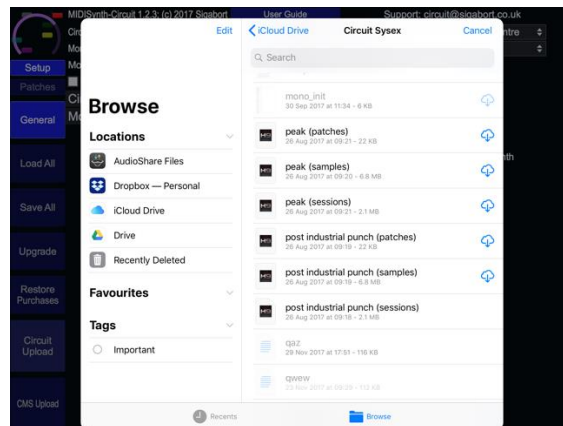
MIDISynth-Circuit 1.2.3; (c) 2017 Sigabort
User Guide
Support: circuit@sigabort.co.uk

Setup
Patches
General
Load All
Save All
Upgrade
Restore Purchases
Circuit Upload
CMS Upload

Edit
Browse
Locations
AudioShare Files
Dropbox — Personal
iCloud Drive
Drive
Recently Deleted
Favourites
Tags
Important

iCloud Drive
Circuit Sysex
Cancel
Search

mono_init
30 Sep 2017 at 11:34 - 6 KB
peak (patches)
26 Aug 2017 at 09:21 - 22 KB
peak (samples)
26 Aug 2017 at 09:20 - 6.8 MB
peak (sessions)
26 Aug 2017 at 09:21 - 2.1 MB
post industrial punch (patches)
26 Aug 2017 at 09:19 - 22 KB
post industrial punch (samples)
26 Aug 2017 at 09:19 - 6.8 MB
post industrial punch (sessions)
26 Aug 2017 at 09:18 - 2.1 MB
qaz
29 Nov 2017 at 17:51 - 116 KB
qwew
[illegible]

Recents
Browse